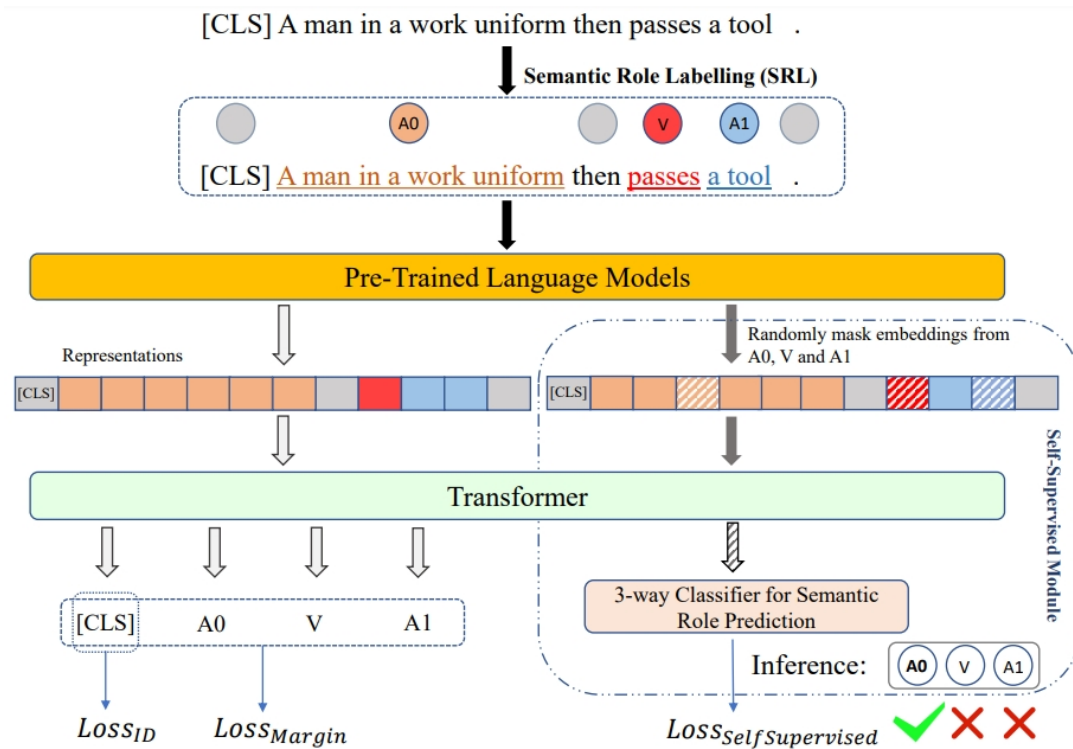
[CLS] A man in a work uniform then passes a tool .

Semantic Role Labelling (SRL)

A0 V A1

[CLS] A man in a work uniform then passes a tool .

Pre-Trained Language Models

Representations

[CLS]

Randomly mask embeddings from A0, V and A1

[CLS]

Transformer

Self-Supervised Module

[CLS] A0 V A1

3-way Classifier for Semantic Role Prediction

Inference: A0 V A1

$Loss_{ID}$ $Loss_{Margin}$ $Loss_{Self Supervised}$